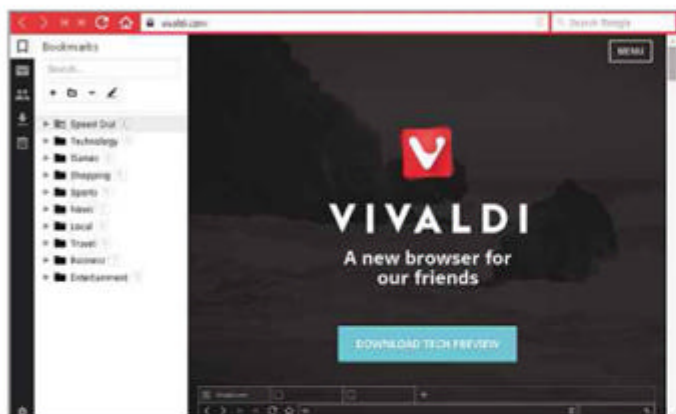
vivaldi.com

Search Google

Bookmarks

Search...

Speed Dial

Technology

Games

Shopping

Sports

News

Local

Travel

Business

Entertainment

MENU

VIVALDI

A new browser for our friends

DOWNLOAD TECH PREVIEW

Vivaldi.com